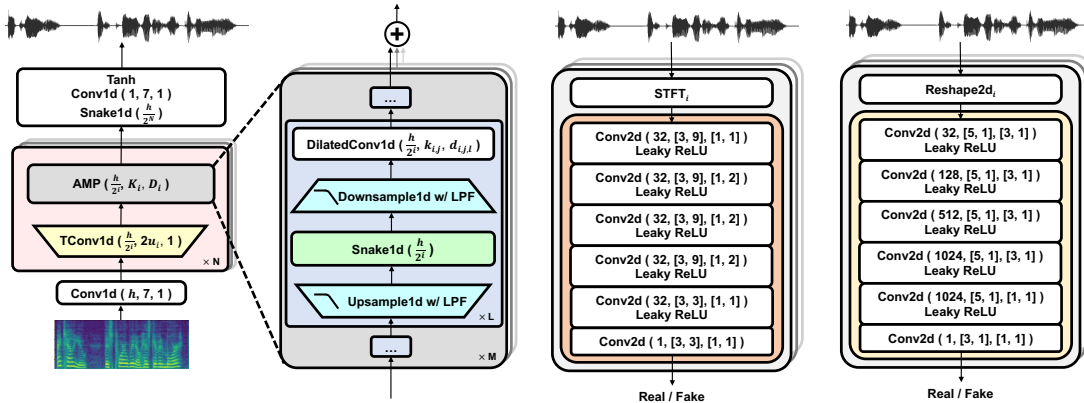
Tanh
Conv1d ( 1, 7, 1 )
Snake1d ( $\frac{h}{2^N}$ )

AMP ( $\frac{h}{2^i}$, $K_i$, $D_i$ )

TConv1d ( $\frac{h}{2^i}$, $2u_i$, 1 )

× N

Conv1d ( $h$, 7, 1 )

...

DilatedConv1d ( $\frac{h}{2^i}$, $k_{i,j}$, $d_{i,j,l}$ )

Downsample1d w/ LPF

Snake1d ( $\frac{h}{2^i}$ )

Upsample1d w/ LPF

× L

...

× M

STFT$_i$

Conv2d ( 32, [3, 9], [1, 1] )
Leaky ReLU

Conv2d ( 32, [3, 9], [1, 2] )
Leaky ReLU

Conv2d ( 32, [3, 9], [1, 2] )
Leaky ReLU

Conv2d ( 32, [3, 9], [1, 2] )
Leaky ReLU

Conv2d ( 32, [3, 3], [1, 1] )
Leaky ReLU

Conv2d ( 1, [3, 3], [1, 1] )

Real / Fake

Reshape2d$_i$

Conv2d ( 32, [5, 1], [3, 1] )
Leaky ReLU

Conv2d ( 128, [5, 1], [3, 1] )
Leaky ReLU

Conv2d ( 512, [5, 1], [3, 1] )
Leaky ReLU

Conv2d ( 1024, [5, 1], [3, 1] )
Leaky ReLU

Conv2d ( 1024, [5, 1], [1, 1] )
Leaky ReLU

Conv2d ( 1, [3, 1], [1, 1] )

Real / Fake